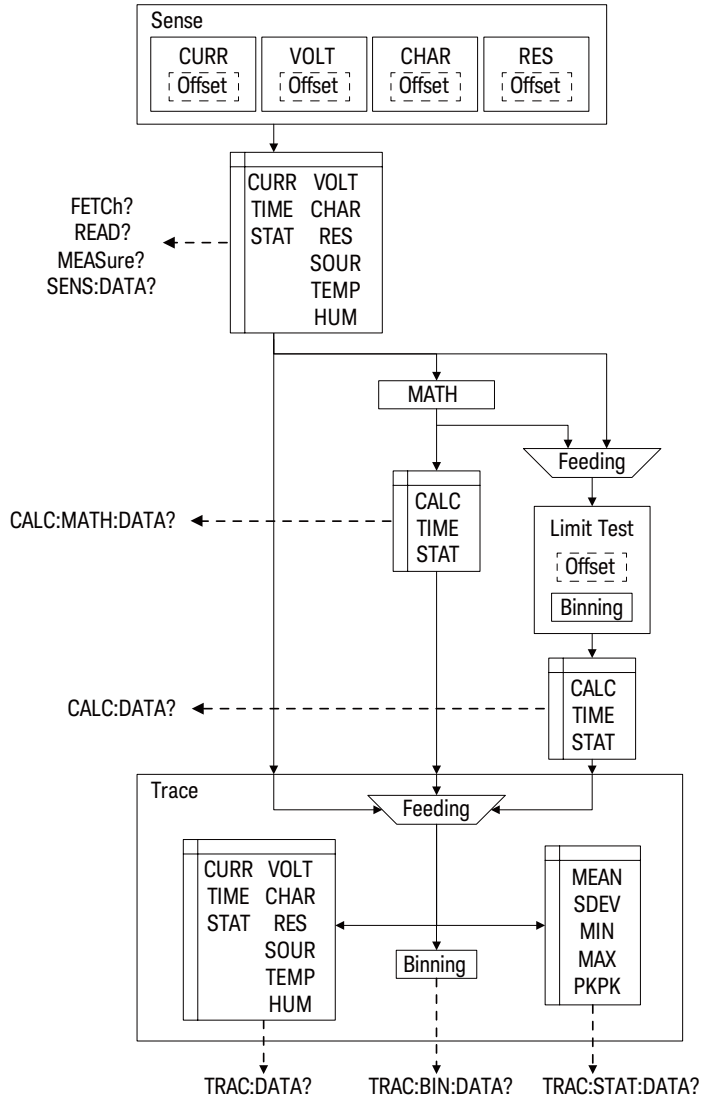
Sense

CURR
Offset

VOLT
Offset

CHAR
Offset

RES
Offset

CURR TIME STAT
VOLT CHAR RES SOUR TEMP HUM

FETCh?
READ?
MEASure?
SENS:DATA?

MATH

Feeding

CALC:MATH:DATA?

CALC
TIME
STAT

Limit Test
Offset
Binning

CALC:DATA?

CALC
TIME
STAT

Trace

Feeding

CURR TIME STAT
VOLT CHAR RES SOUR TEMP HUM

Binning

MEAN
SDEV
MIN
MAX
PKPK

TRAC:DATA?
TRAC:BIN:DATA?
TRAC:STAT:DATA?